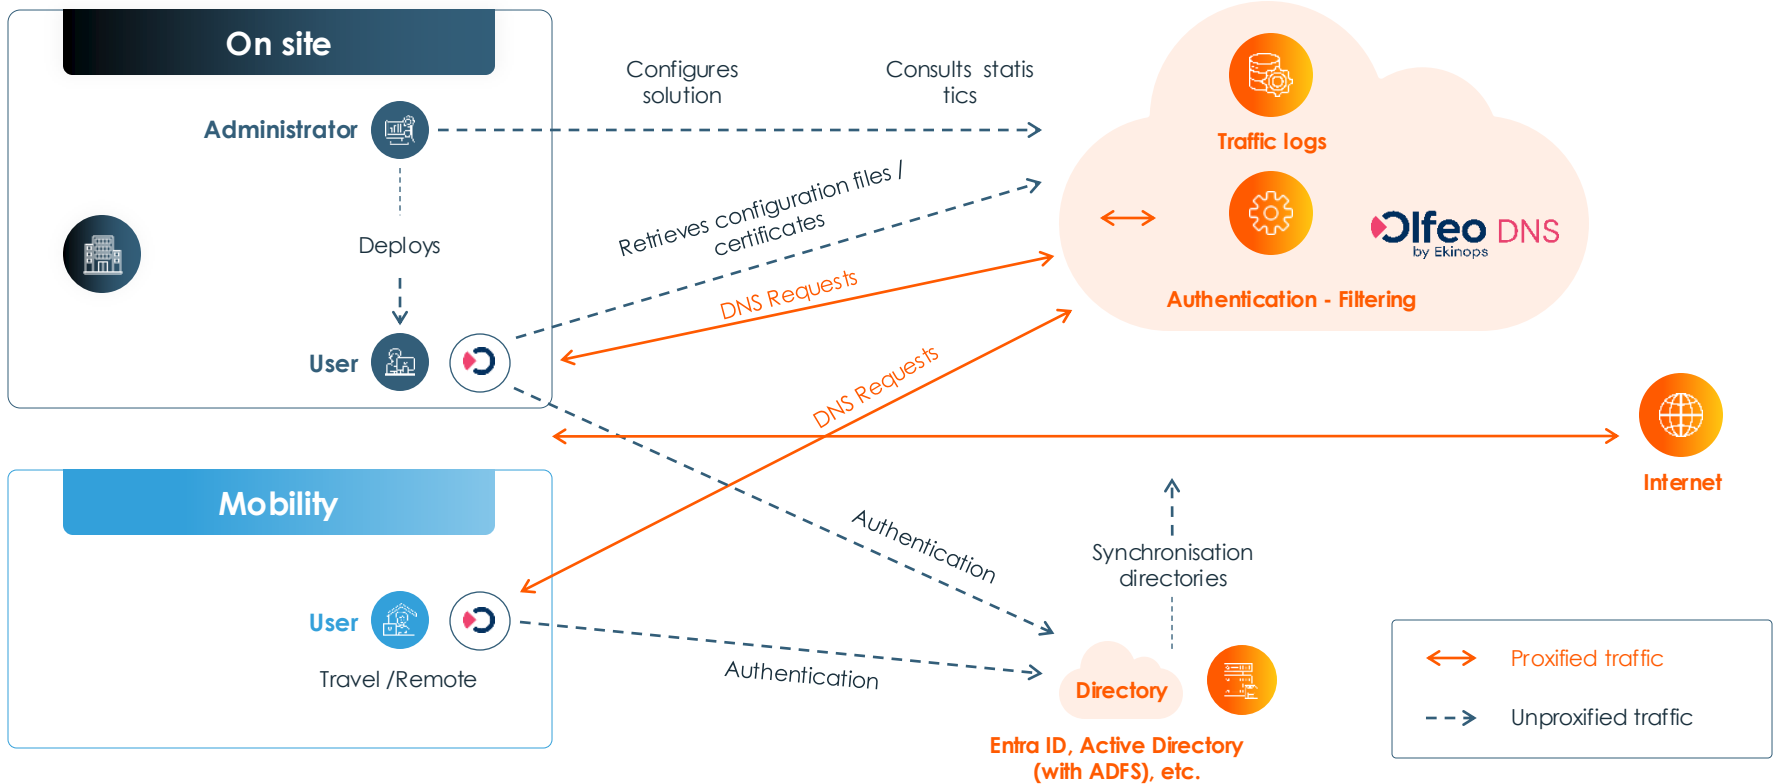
On site

Administrator

Deploys

User

Configures solution

Consults statis tics

Retrieves configuration files / certificates

DNS Requests

Traffic logs

Olfeo DNS
by Ekinops

Authentication - Filtering

DNS Requests

Internet

Mobility

User

Travel /Remote

Authentication

Authentication

Synchronisation directories

Directory

Entra ID, Active Directory (with ADFS), etc.

Proxified traffic

Unproxified traffic